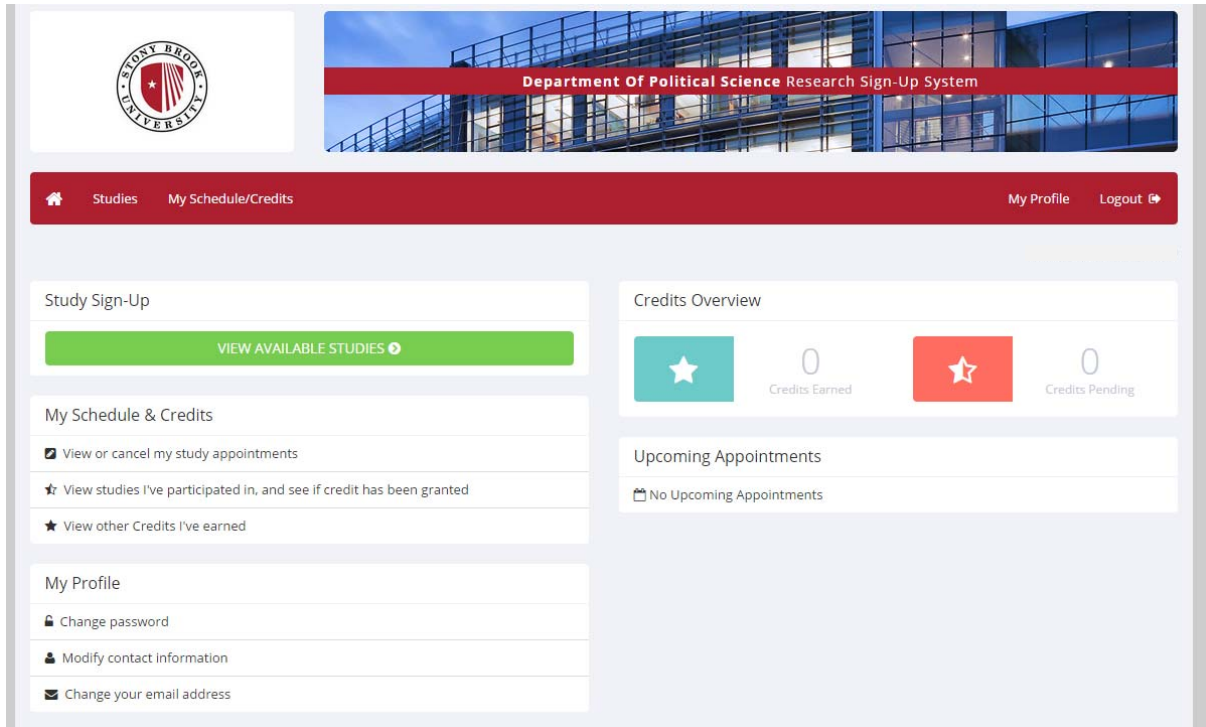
STONY BROOK UNIVERSITY

Department Of Political Science Research Sign-Up System

Studies My Schedule/Credits My Profile Logout

Study Sign-Up

VIEW AVAILABLE STUDIES

My Schedule & Credits

View or cancel my study appointments

View studies I've participated in, and see if credit has been granted

View other Credits I've earned

My Profile

Change password

Modify contact information

Change your email address

Credits Overview

0
Credits Earned

0
Credits Pending

Upcoming Appointments

No Upcoming Appointments